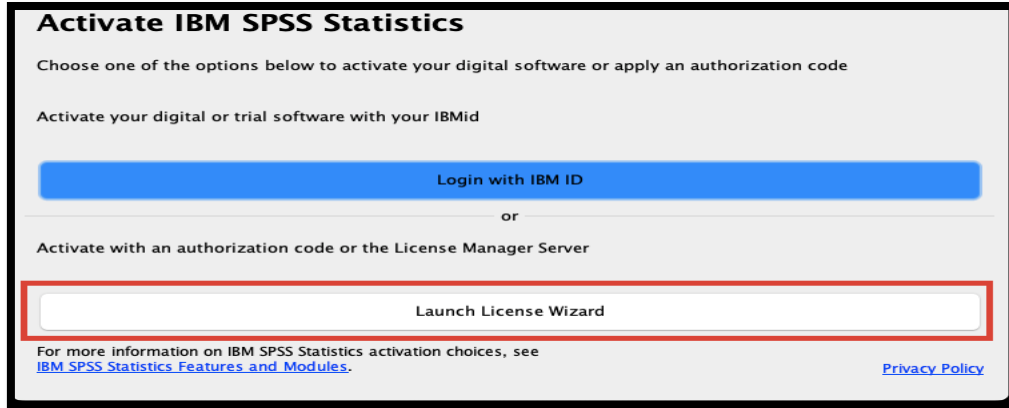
Activate IBM SPSS Statistics

Choose one of the options below to activate your digital software or apply an authorization code

Activate your digital or trial software with your IBMid

Login with IBM ID

or

Activate with an authorization code or the License Manager Server

Launch License Wizard

For more information on IBM SPSS Statistics activation choices, see IBM SPSS Statistics Features and Modules.

Privacy Policy